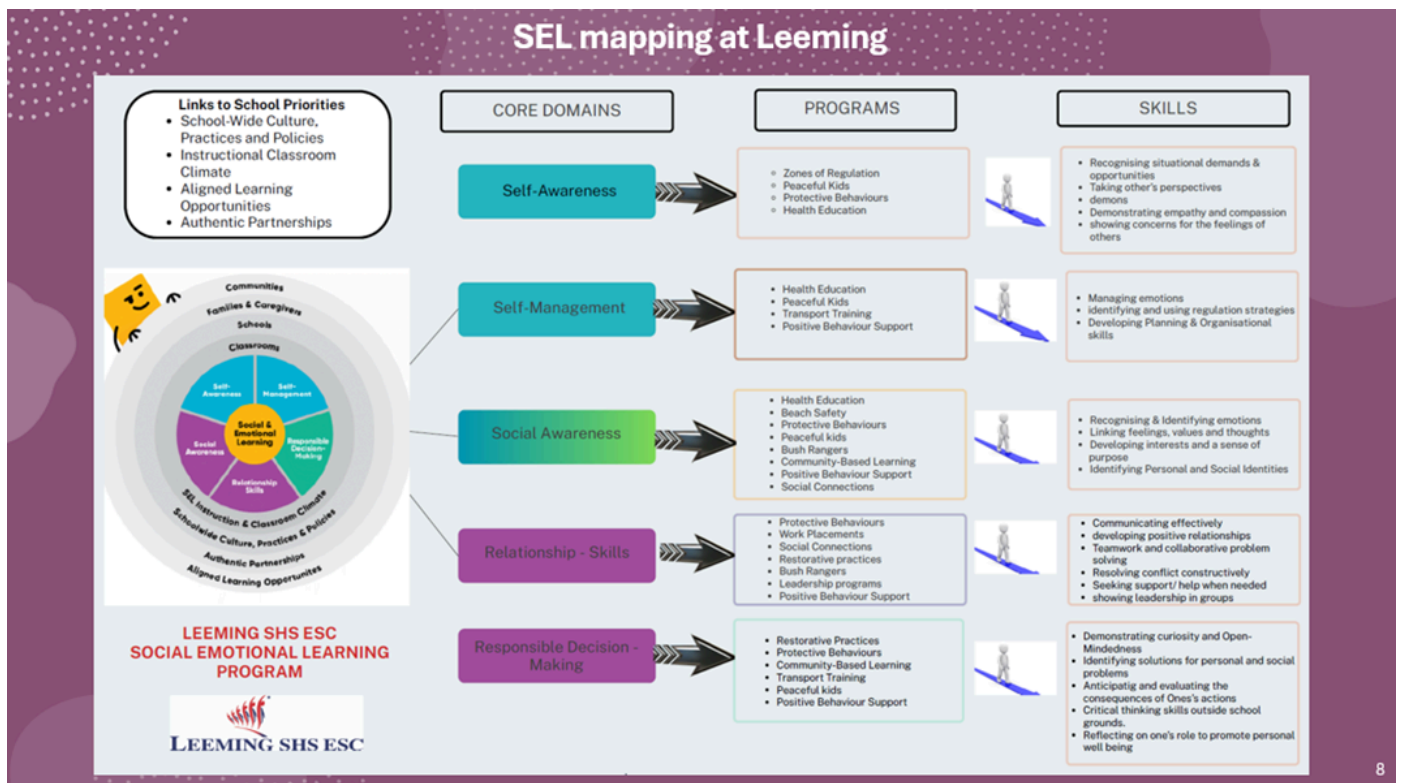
SEL mapping at Leeming

Links to School Priorities
- School-Wide Culture, Practices and Policies
- Instructional Classroom Climate
- Aligned Learning Opportunities
- Authentic Partnerships

Communities
Families & Caregivers
Schools
Classrooms
Self-Awareness
Self-Management
Social & Emotional Learning
Social Awareness
Responsible Decision-Making
Relationship Skills
SEL Instruction & Classroom Climate
Schoolwide Culture, Practices & Policies
Authentic Partnerships
Aligned Learning Opportunities

LEEMING SHS ESC
SOCIAL EMOTIONAL LEARNING PROGRAM

LEEMING SHS ESC

CORE DOMAINS

PROGRAMS

SKILLS

Self-Awareness

- Zones of Regulation
- Peaceful Kids
- Protective Behaviours
- Health Education

- Recognising situational demands & opportunities
- Taking other's perspectives
- demons
- Demonstrating empathy and compassion
- showing concerns for the feelings of others

Self-Management

- Health Education
- Peaceful Kids
- Transport Training
- Positive Behaviour Support

- Managing emotions
- identifying and using regulation strategies
- Developing Planning & Organisational skills

Social Awareness

- Health Education
- Beach Safety
- Protective Behaviours
- Peaceful kids
- Bush Rangers
- Community-Based Learning
- Positive Behaviour Support
- Social Connections

- Recognising & Identifying emotions
- Linking feelings, values and thoughts
- Developing interests and a sense of purpose
- Identifying Personal and Social Identities

Relationship - Skills

- Protective Behaviours
- Work Placements
- Social Connections
- Restorative practices
- Bush Rangers
- Leadership programs
- Positive Behaviour Support

- Communicating effectively
- developing positive relationships
- Teamwork and collaborative problem solving
- Resolving conflict constructively
- Seeking support/ help when needed
- showing leadership in groups

Responsible Decision - Making

- Restorative Practices
- Protective Behaviours
- Community-Based Learning
- Transport Training
- Peaceful kids
- Positive Behaviour Support

- Demonstrating curiosity and Open-Mindedness
- Identifying solutions for personal and social problems
- Anticipatig and evaluating the consequences of Ones's actions
- Critical thinking skills outside school grounds.
- Reflecting on one's role to promote personal well being

8